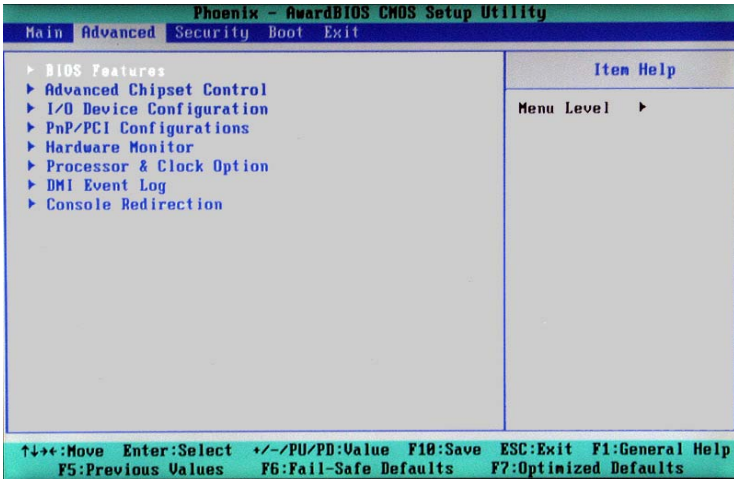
Phoenix - AwardBIOS CMOS Setup Utility
Main Advanced Security Boot Exit

▸ BIOS Features
▸ Advanced Chipset Control
▸ I/O Device Configuration
▸ PnP/PCI Configurations
▸ Hardware Monitor
▸ Processor & Clock Option
▸ DMI Event Log
▸ Console Redirection

Item Help

Menu Level ▸

↑↓→←:Move Enter:Select +/-/PU/PD:Value F10:Save ESC:Exit F1:General Help
F5:Previous Values F6:Fail-Safe Defaults F7:Optimized Defaults